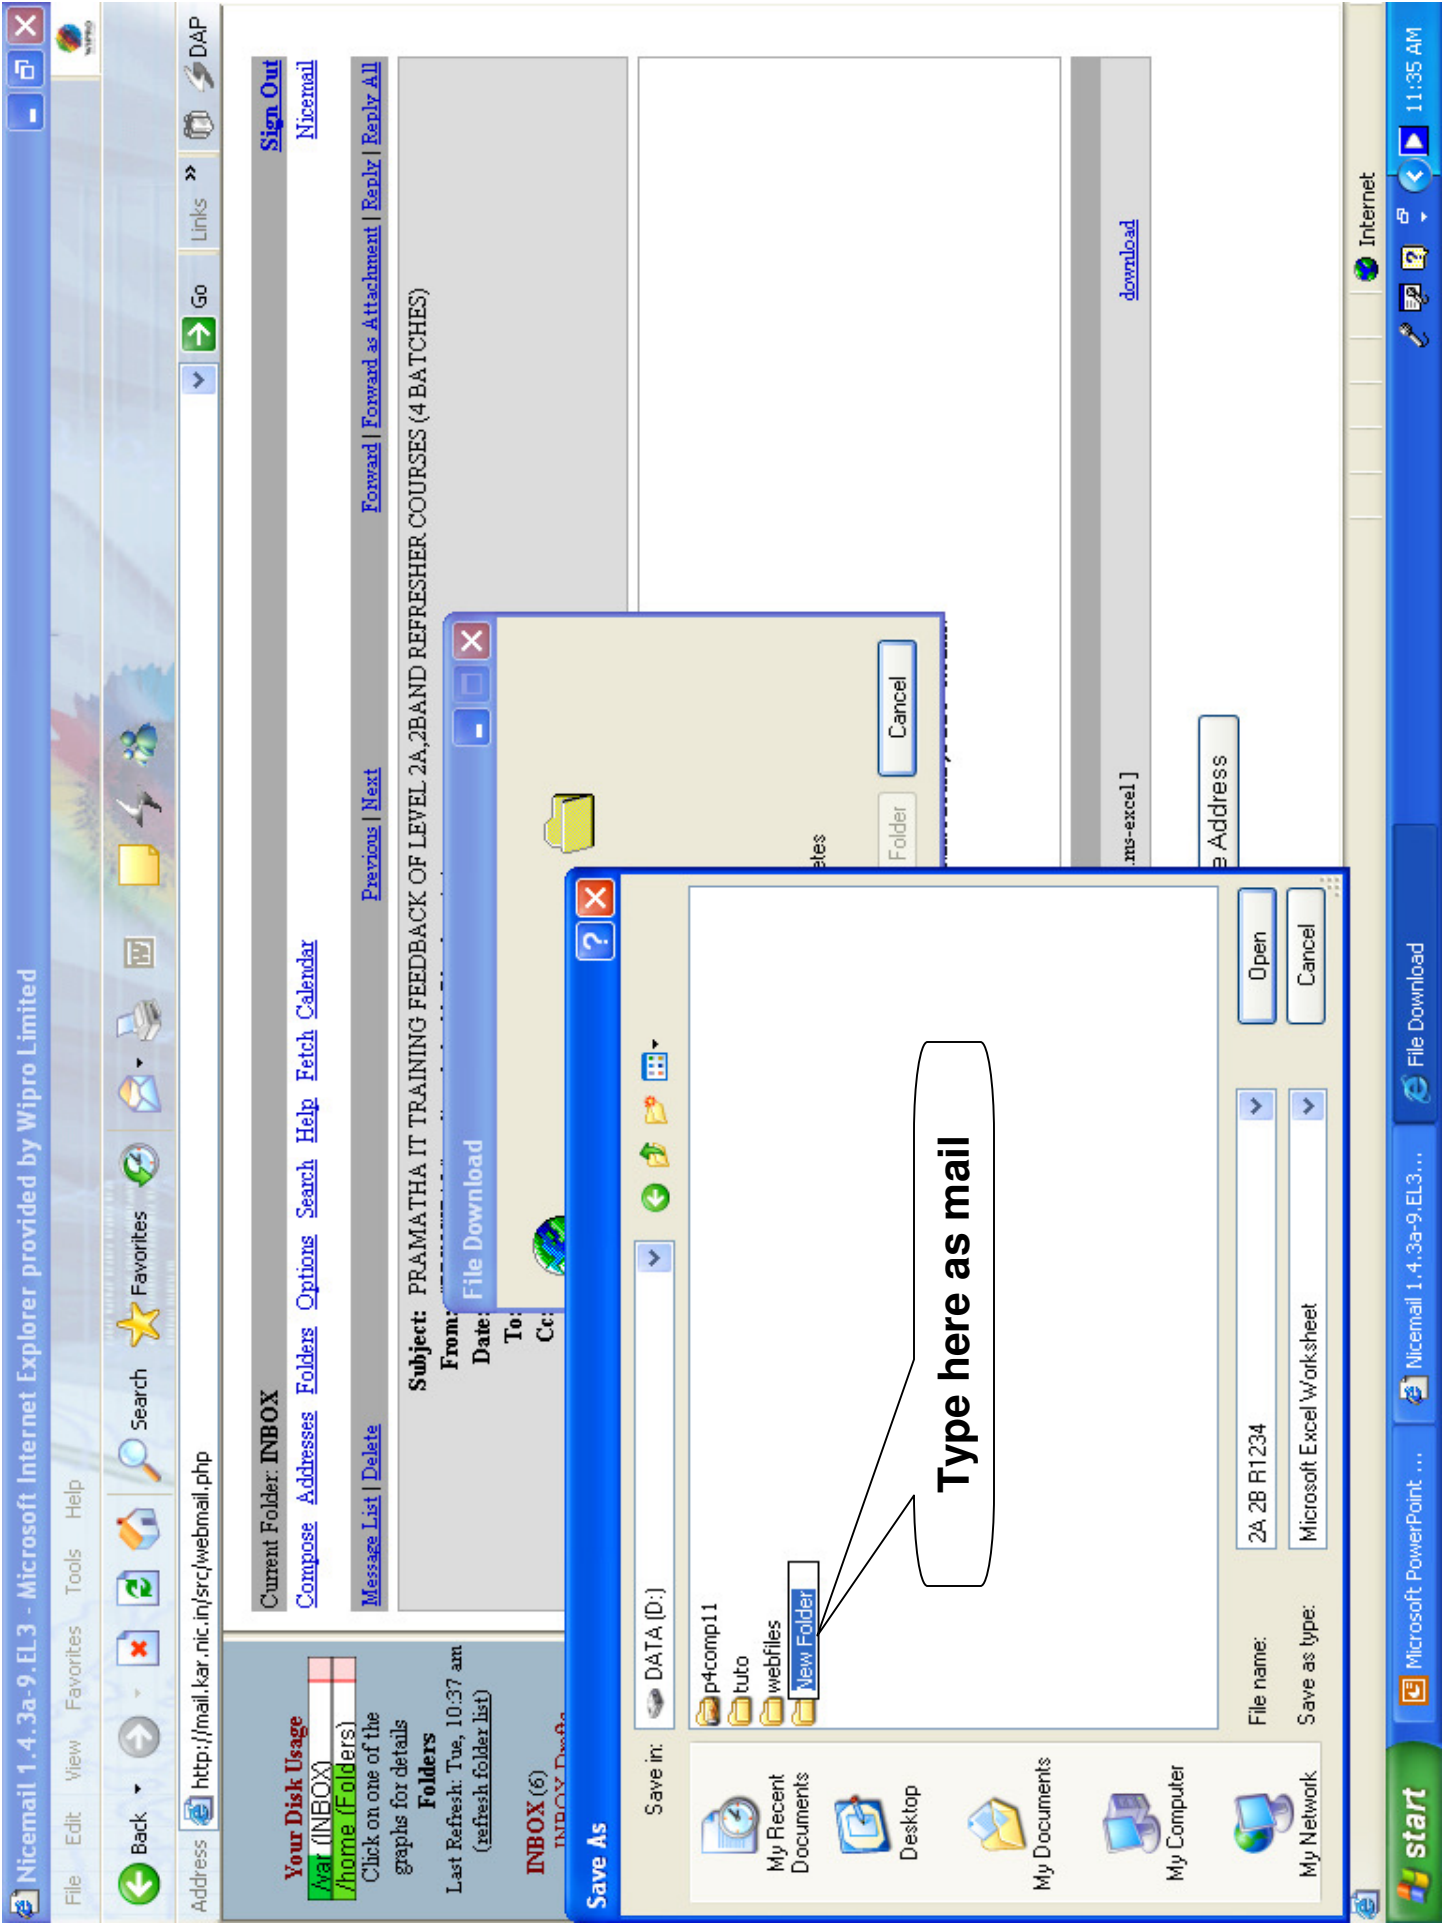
Nicemail 1.4.3a-9.EL3 - Microsoft Internet Explorer provided by Wipro Limited

File Edit View Favorites Tools Help

Back Search Favorites

Address http://mail.kar.nic.in/src/webmail.php Go Links DAP

Your Disk Usage
/var (INBOX)
/home (Folders)
Click on one of the graphs for details
Folders
Last Refresh: Tue, 10:37 am
(refresh folder list)
INBOX (6)
INBOX.Drafts

Current Folder: INBOX
Sign Out
Compose Addresses Folders Options Search Help Fetch Calendar
Nicemail

Message List | Delete
Previous | Next
Forward | Forward as Attachment | Reply | Reply All

Subject: PRAMATHA IT TRAINING FEEDBACK OF LEVEL 2A,2BAND REFRESHER COURSES (4 BATCHES)
From:
Date:
To:
Cc:

File Download
Folder
Cancel
etes
ms-excel ]
download
e Address

Save As
Save in: DATA (D:)
p4comp11
tuto
webfiles
New Folder
My Recent Documents
Desktop
My Documents
My Computer
My Network
File name: 2A 2B R1234
Save as type: Microsoft Excel Worksheet
Open
Cancel

Type here as mail

Internet

start
Microsoft PowerPoint ...
Nicemail 1.4.3a-9.EL3...
File Download
11:35 AM